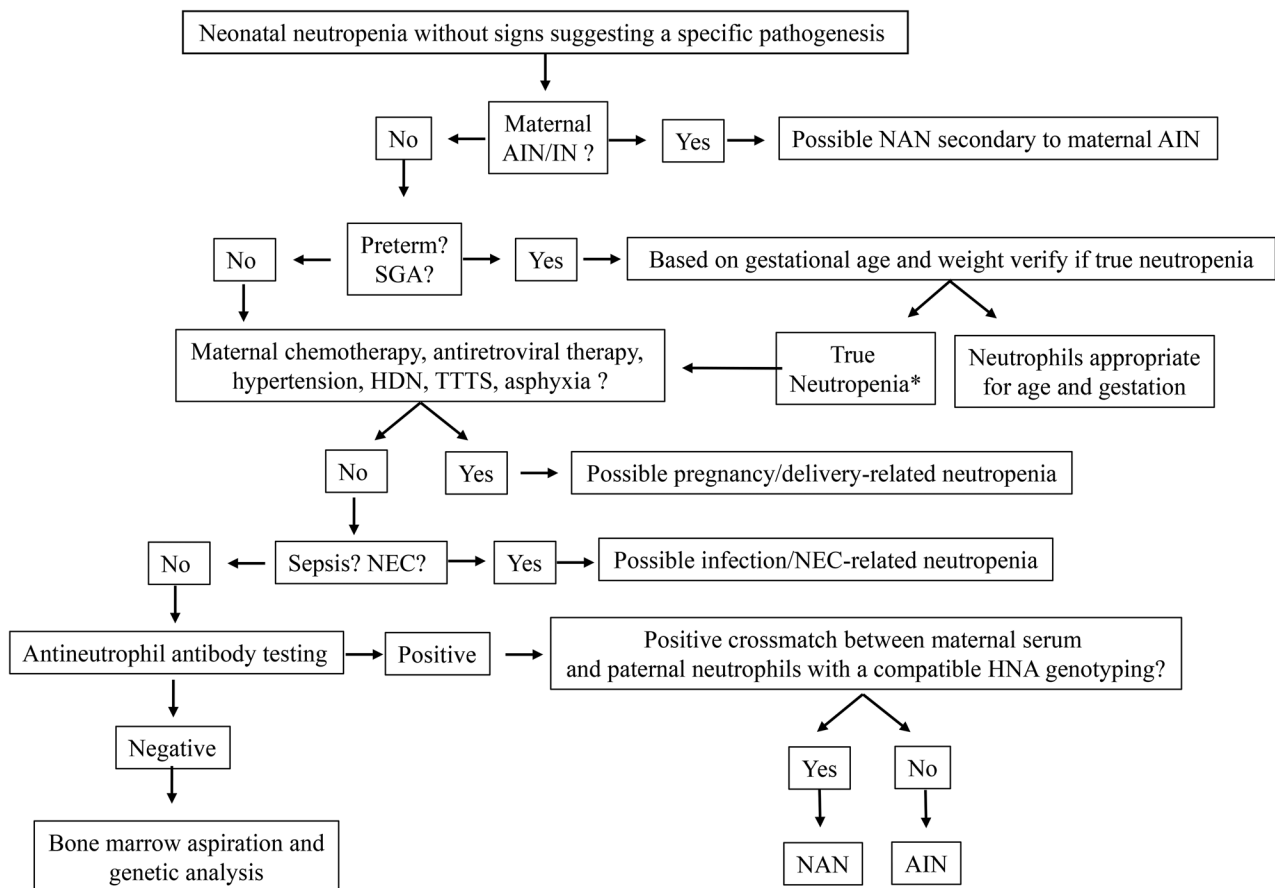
Neonatal neutropenia without signs suggesting a specific pathogenesis

No

Maternal AIN/IN ?

Yes

Possible NAN secondary to maternal AIN

No

Preterm? SGA?

Yes

Based on gestational age and weight verify if true neutropenia

Maternal chemotherapy, antiretroviral therapy, hypertension, HDN, TTTS, asphyxia ?

True Neutropenia*

Neutrophils appropriate for age and gestation

No

Yes

Possible pregnancy/delivery-related neutropenia

No

Sepsis? NEC?

Yes

Possible infection/NEC-related neutropenia

Antineutrophil antibody testing

Positive

Positive crossmatch between maternal serum and paternal neutrophils with a compatible HNA genotyping?

Negative

Yes

No

Bone marrow aspiration and genetic analysis

NAN

AIN